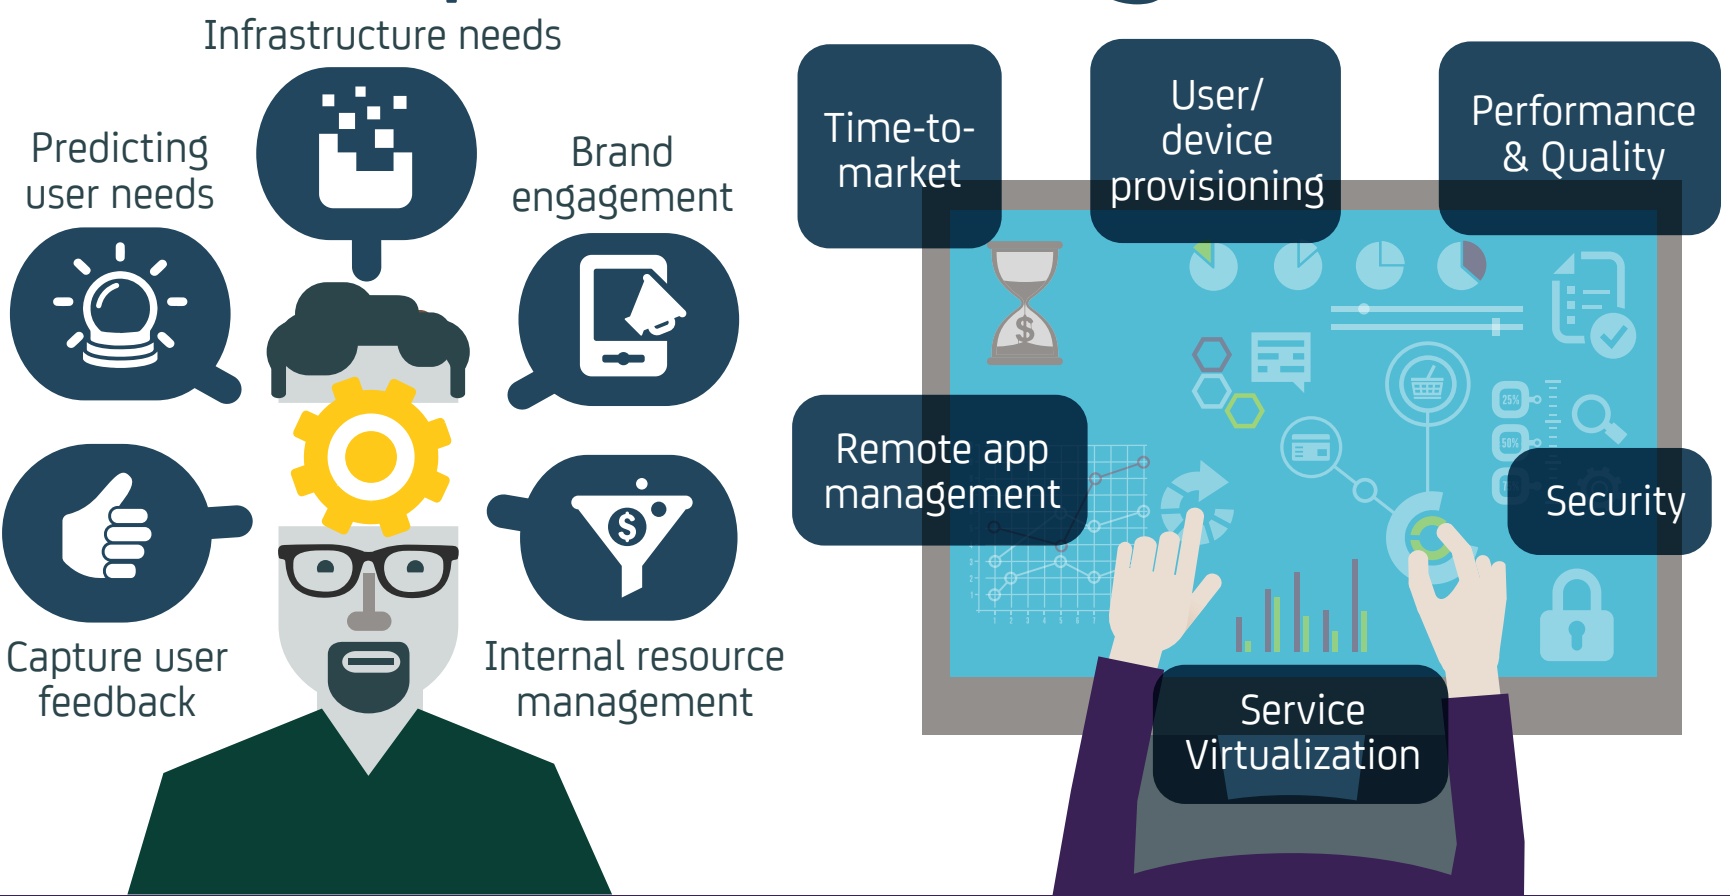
Infrastructure needs

Predicting user needs

Brand engagement

Capture user feedback

Internal resource management

Time-to-market

User/ device provisioning

Performance & Quality

Remote app management

Security

Service Virtualization

25%

50%